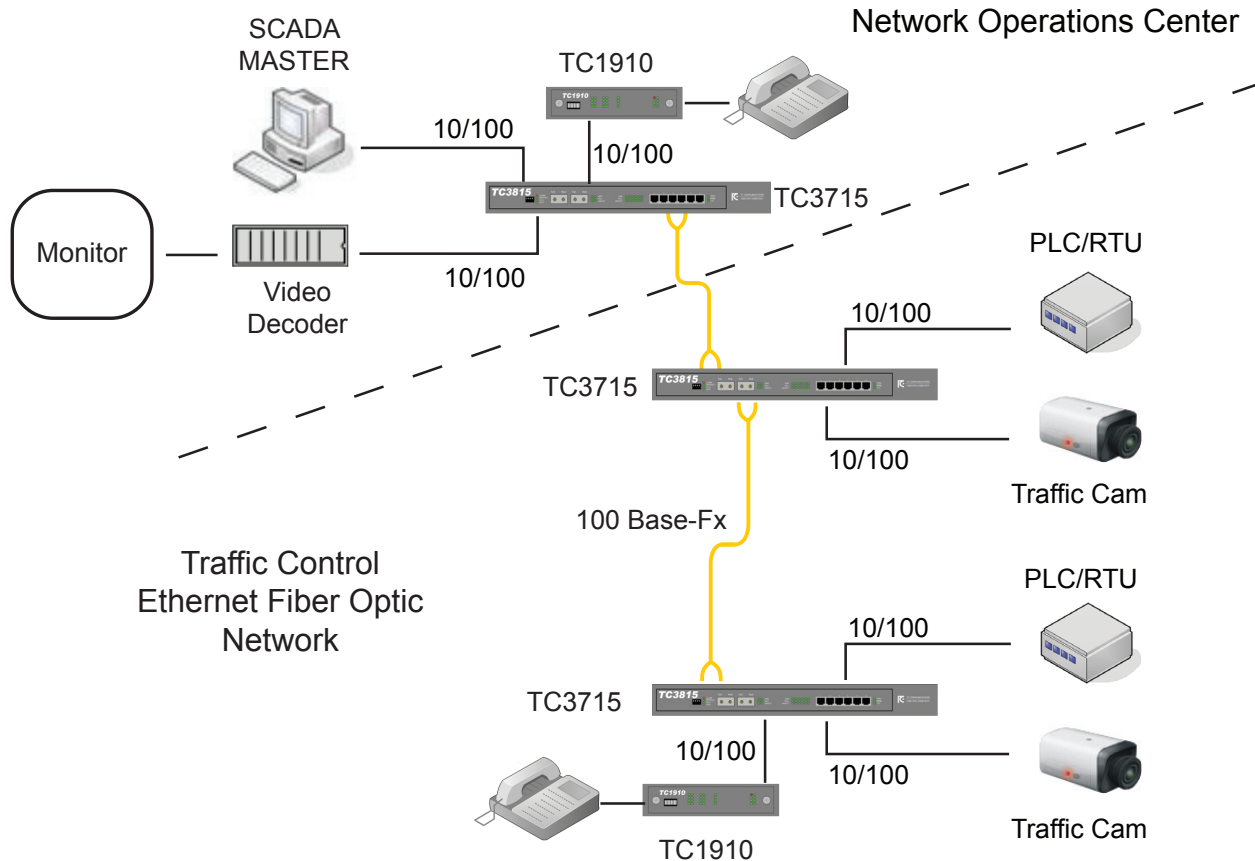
Network Operations Center

SCADA MASTER

TC1910

TC1910

10/100

10/100

TC3815

TC3715

Monitor

10/100

Video Decoder

PLC/RTU

10/100

TC3815

TC3715

10/100

Traffic Cam

100 Base-Fx

Traffic Control Ethernet Fiber Optic Network

PLC/RTU

10/100

TC3815

TC3715

10/100

10/100

TC1910

TC1910

Traffic Cam